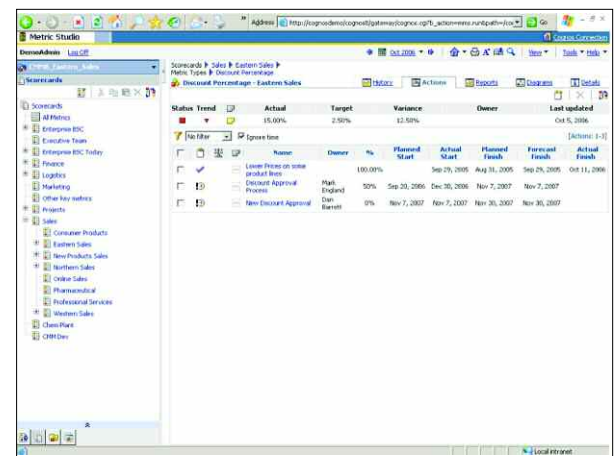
Address http://cognosdemo/cognos8/cgi-bin/cognos.cgi?b_action=mms.run&path=/cor Go

Metric Studio

Cognos Connection

DemoAdmin Log Off

Oct 2006

View Tools Help

CMM8_Eastern_Sales

Scorecards

Scorecards
All Metrics
Enterprise BSC
Executive Team
Enterprise BSC Today
Finance
Logistics
Marketing
Other key metrics
Projects
Sales
Consumer Products
Eastern Sales
New Products Sales
Northern Sales
Online Sales
Pharmaceutical
Professional Services
Western Sales
Chem Plant
CMM Dev

Scorecards ▶ Sales ▶ Eastern Sales ▶
Metric Types ▶ Discount Percentage
Discount Percentage - Eastern Sales

History Actions Reports Diagrams Details

| Status | Trend | | Actual | Target | Variance | Owner | Last updated |
|---|---|---|---|---|---|---|---|
| | | | 15.00% | 2.50% | 12.50% | | Oct 5, 2006 |

No filter Ignore time

[Actions: 1-3]

| | | | | Name | Owner | % | Planned Start | Actual Start | Planned Finish | Forecast Finish | Actual Finish |
|---|---|---|---|---|---|---|---|---|---|---|---|
| | | | | Lower Prices on some product lines | | 100.00% | | Sep 29, 2005 | Aug 31, 2005 | Sep 29, 2005 | Oct 11, 2006 |
| | | | | Discount Approval Process | Mark England | 50% | Sep 20, 2006 | Dec 30, 2006 | Nov 7, 2007 | Nov 7, 2007 | |
| | | | | New Discount Approval | Dan Barrett | 0% | Nov 7, 2007 | Nov 7, 2007 | Nov 30, 2007 | Nov 30, 2007 | |

Local intranet